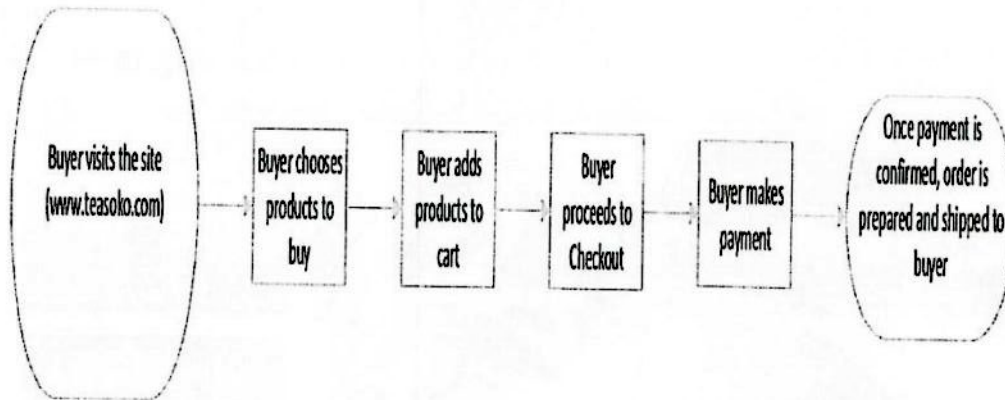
Buyer visits the site (www.teasoko.com)

Buyer chooses products to buy

Buyer adds products to cart

Buyer proceeds to Checkout

Buyer makes payment

Once payment is confirmed, order is prepared and shipped to buyer